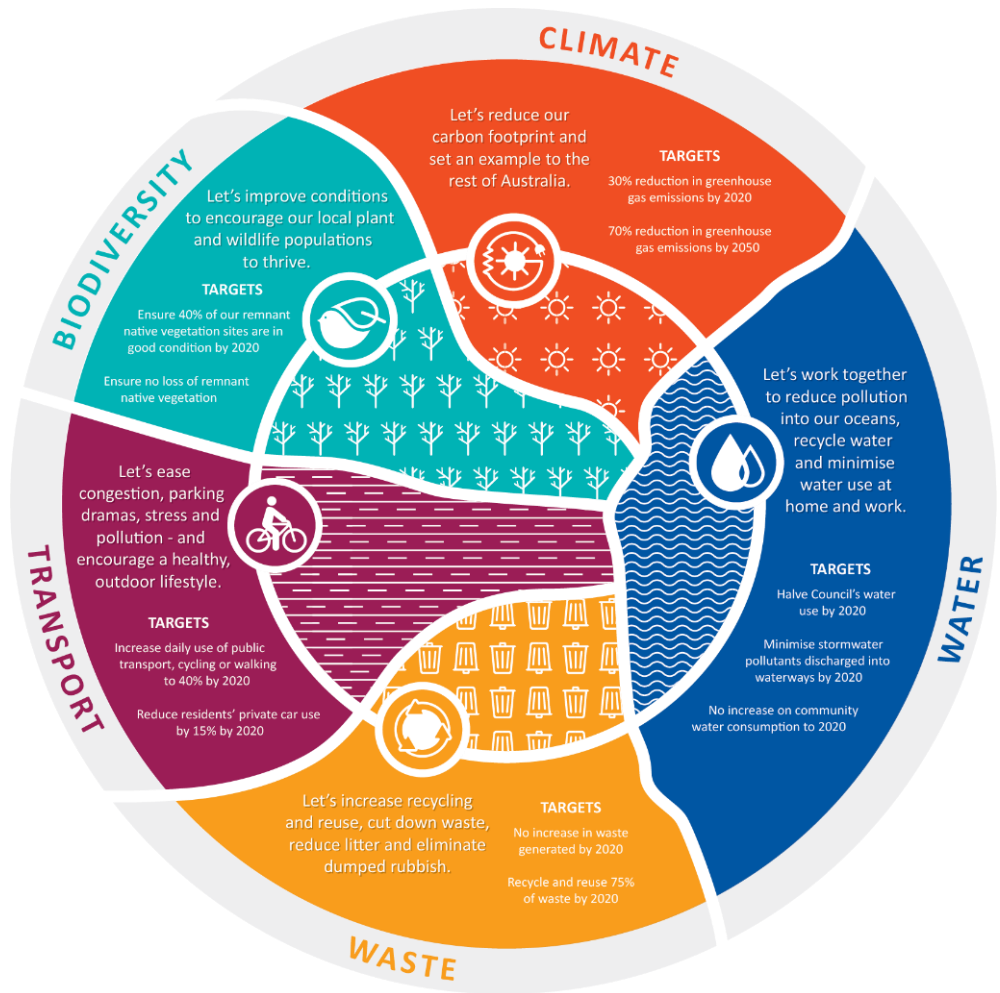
CLIMATE

Let's reduce our carbon footprint and set an example to the rest of Australia.

TARGETS

30% reduction in greenhouse gas emissions by 2020

70% reduction in greenhouse gas emissions by 2050

BIODIVERSITY

Let's improve conditions to encourage our local plant and wildlife populations to thrive.

TARGETS

Ensure 40% of our remnant native vegetation sites are in good condition by 2020

Ensure no loss of remnant native vegetation

WATER

Let's work together to reduce pollution into our oceans, recycle water and minimise water use at home and work.

TARGETS

Halve Council's water use by 2020

Minimise stormwater pollutants discharged into waterways by 2020

No increase on community water consumption to 2020

TRANSPORT

Let's ease congestion, parking dramas, stress and pollution - and encourage a healthy, outdoor lifestyle.

TARGETS

Increase daily use of public transport, cycling or walking to 40% by 2020

Reduce residents' private car use by 15% by 2020

WASTE

Let's increase recycling and reuse, cut down waste, reduce litter and eliminate dumped rubbish.

TARGETS

No increase in waste generated by 2020

Recycle and reuse 75% of waste by 2020